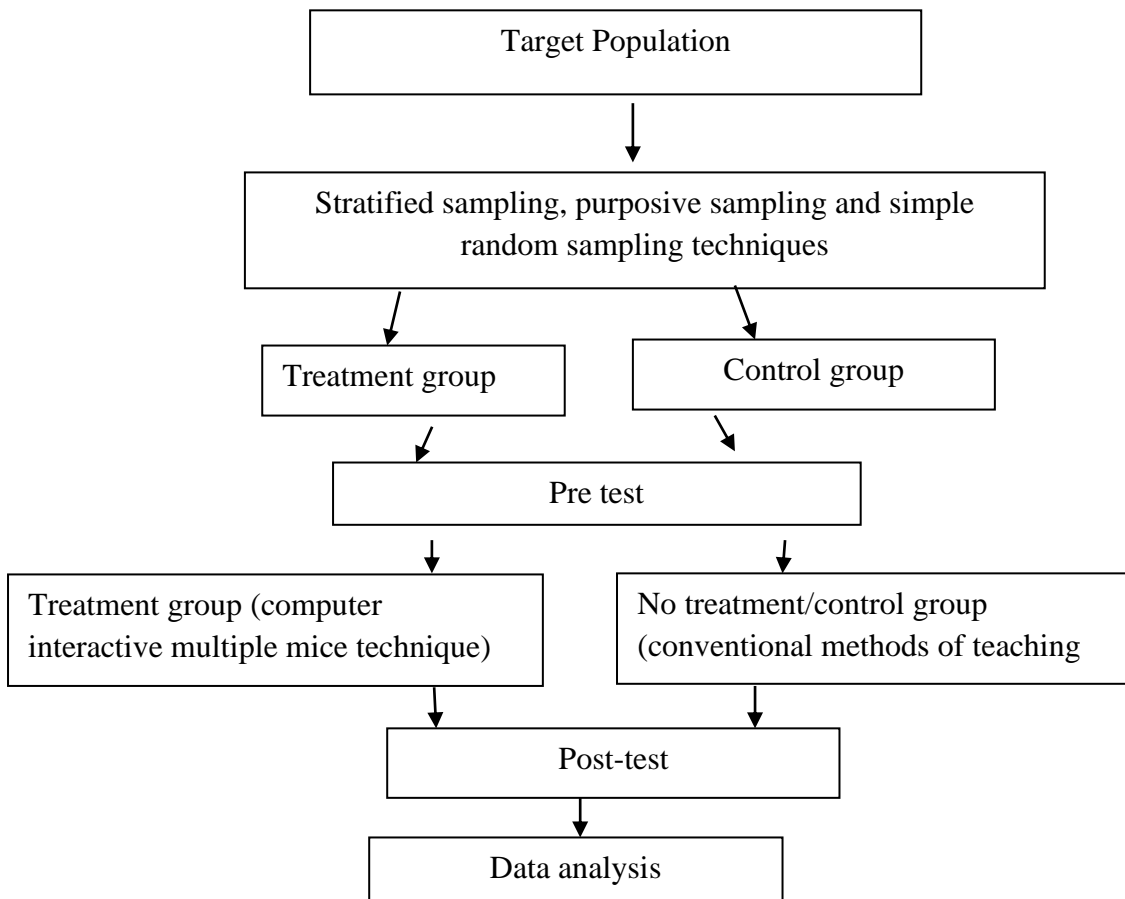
Target Population

Stratified sampling, purposive sampling and simple random sampling techniques

Treatment group

Control group

Pre test

Treatment group (computer interactive multiple mice technique)

No treatment/control group (conventional methods of teaching

Post-test

Data analysis